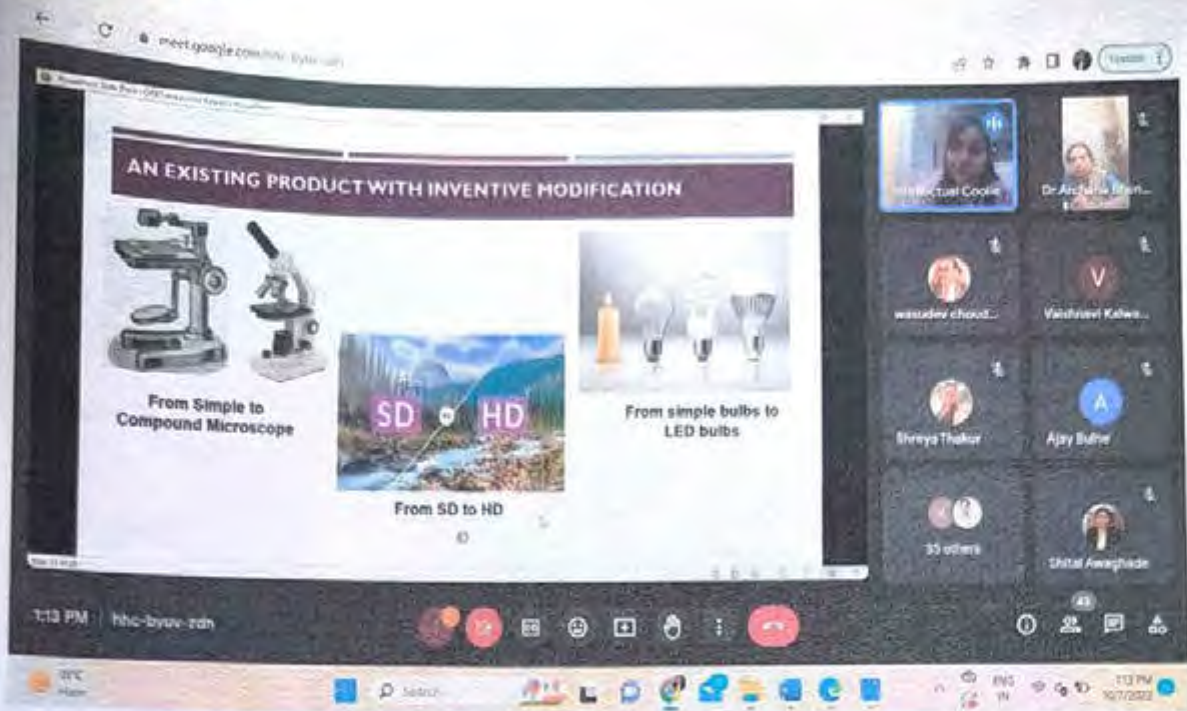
meet.google.com/hhc-byuv-zdh

Update

AN EXISTING PRODUCT WITH INVENTIVE MODIFICATION

From Simple to Compound Microscope

SD HD

From SD to HD

From simple bulbs to LED bulbs

Intellectual Cookie

Dr Archana Bhan...

wasudev choud...

Vaishnavi Kalwa...

Shreya Thakur

Ajay Bulhe

35 others

Shital Awaghade

1:13 PM | hhc-byuv-zdh

43

Search

ENG IN

1:13 PM 10/7/2022